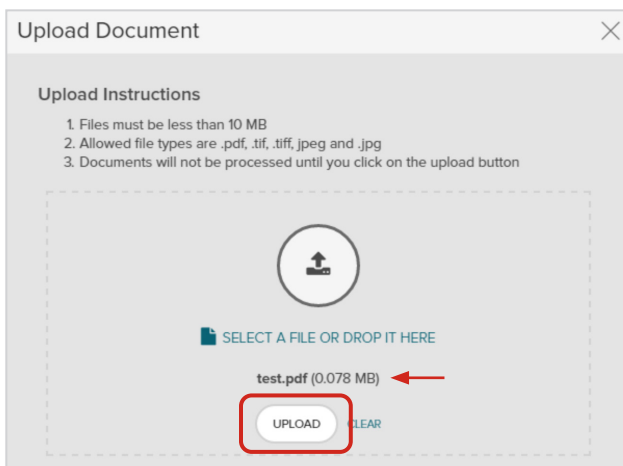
Upload Document

Upload Instructions

1. Files must be less than 10 MB
2. Allowed file types are .pdf, .tif, .tiff, jpeg and .jpg
3. Documents will not be processed until you click on the upload button

SELECT A FILE OR DROP IT HERE

test.pdf (0.078 MB)

UPLOAD CLEAR